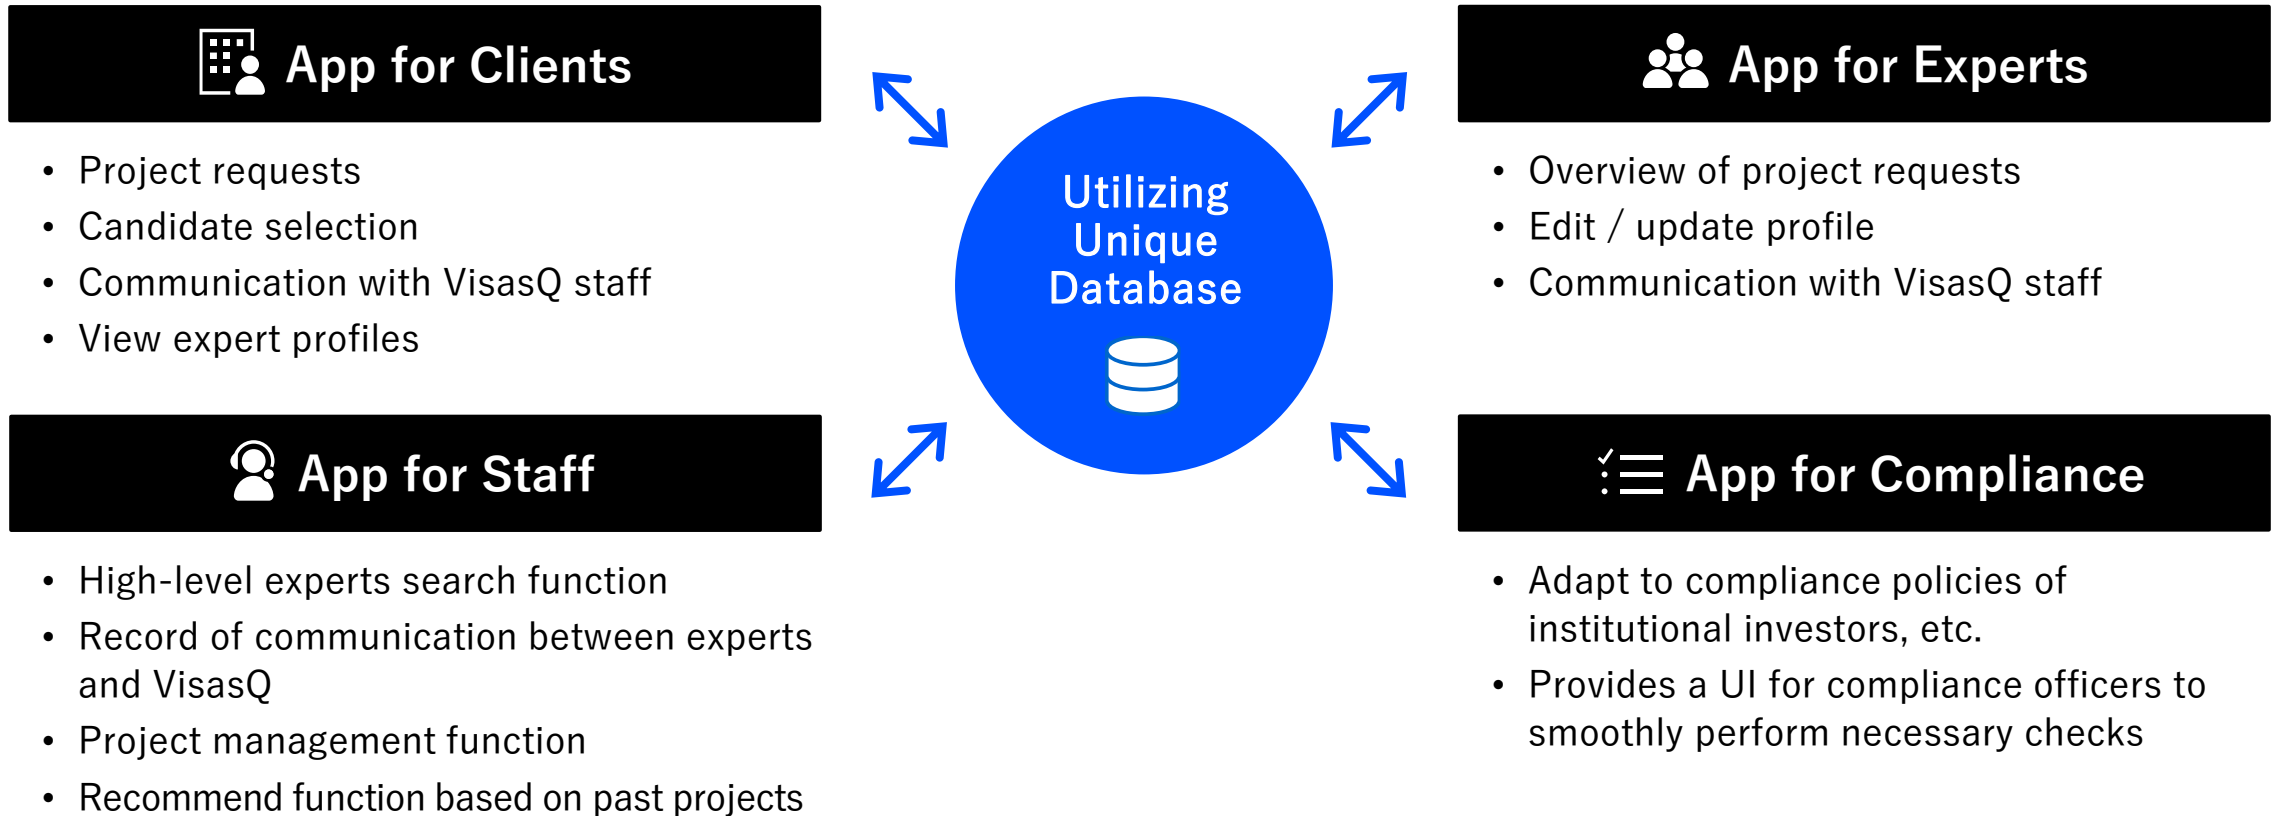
App for Clients

- Project requests
- Candidate selection
- Communication with VisasQ staff
- View expert profiles

App for Experts

- Overview of project requests
- Edit / update profile
- Communication with VisasQ staff

Utilizing Unique Database

App for Staff

- High-level experts search function
- Record of communication between experts and VisasQ
- Project management function
- Recommend function based on past projects

App for Compliance

- Adapt to compliance policies of institutional investors, etc.
- Provides a UI for compliance officers to smoothly perform necessary checks